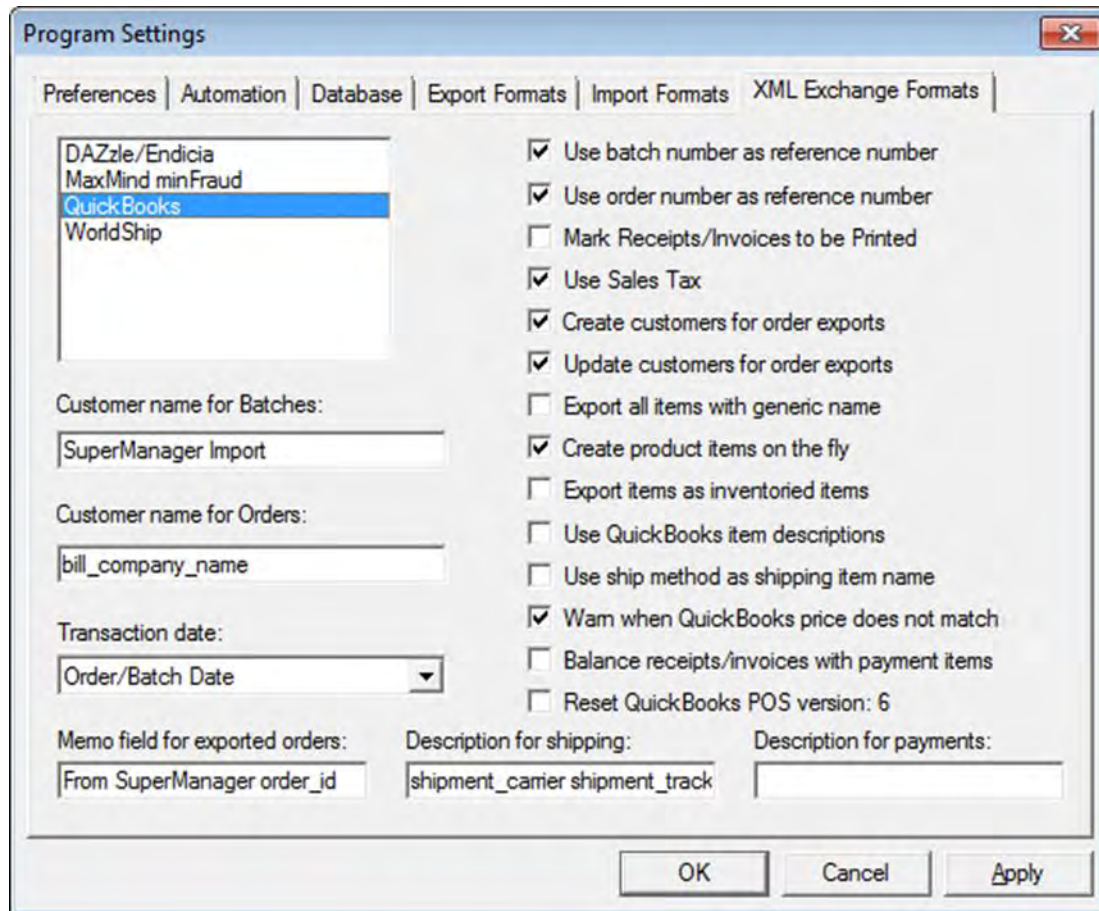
Program Settings

Preferences | Automation | Database | Export Formats | Import Formats | XML Exchange Formats

DAZzle/Endicia
MaxMind minFraud
QuickBooks
WorldShip

Customer name for Batches:

SuperManager Import

Customer name for Orders:

bill_company_name

Transaction date:

Order/Batch Date

Use batch number as reference number
Use order number as reference number
Mark Receipts/Invoices to be Printed
Use Sales Tax
Create customers for order exports
Update customers for order exports
Export all items with generic name
Create product items on the fly
Export items as inventoried items
Use QuickBooks item descriptions
Use ship method as shipping item name
Warn when QuickBooks price does not match
Balance receipts/invoices with payment items
Reset QuickBooks POS version: 6

Memo field for exported orders:

From SuperManager order_id

Description for shipping:

shipment_carrier shipment_track

Description for payments:

OK Cancel Apply